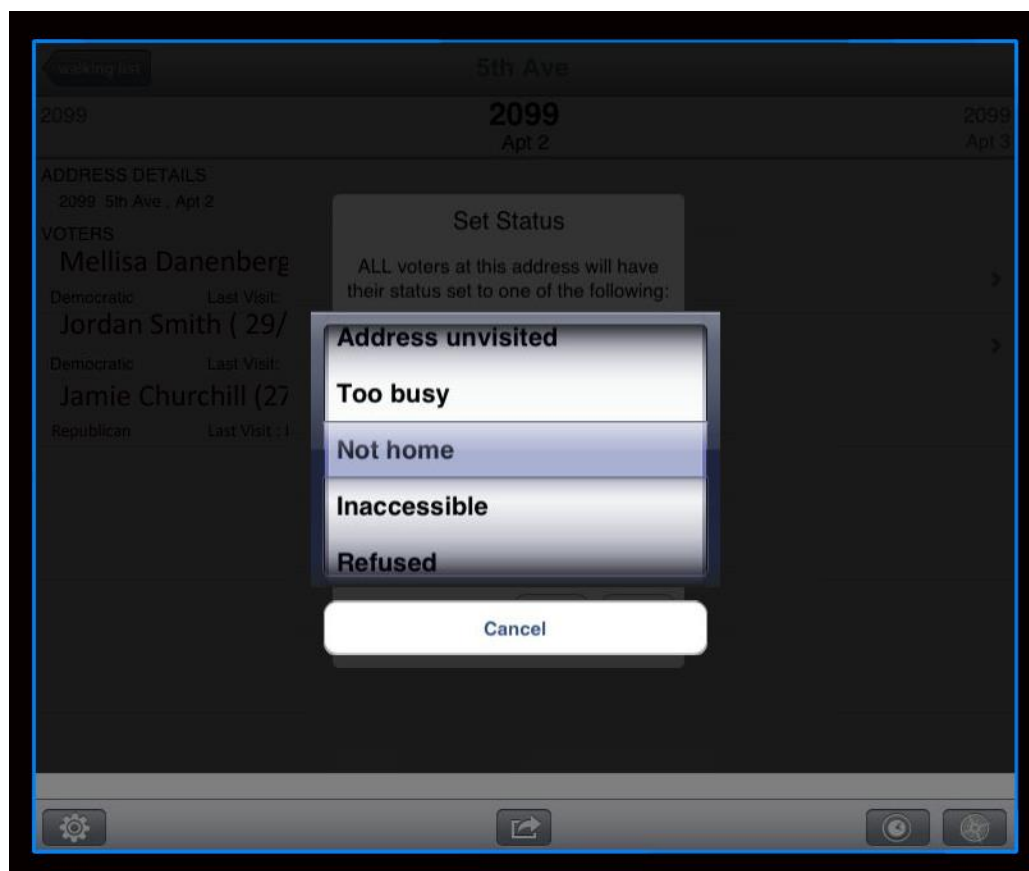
walking list

5th Ave

2099

2099
Apt 2

2099
Apt 3

ADDRESS DETAILS
2099 5th Ave , Apt 2

VOTERS
Mellisa Danenberg
Democratic Last Visit:
Jordan Smith ( 29/
Democratic Last Visit:
Jamie Churchill (27
Republican Last Visit : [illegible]

Set Status

ALL voters at this address will have their status set to one of the following:

Address unvisited
Too busy
Not home
Inaccessible
Refused

Cancel